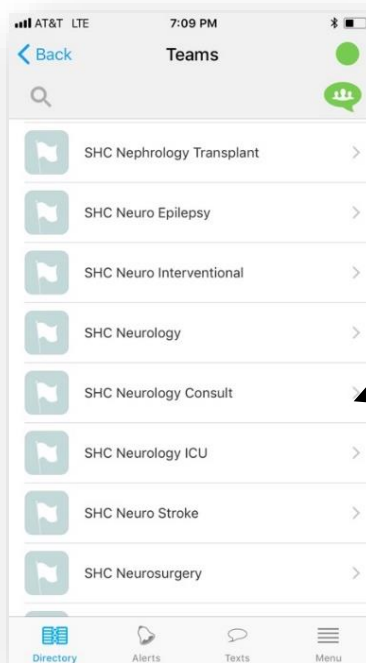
AT&T LTE 7:09 PM

Back Teams

SHC Nephrology Transplant

SHC Neuro Epilepsy

SHC Neuro Interventional

SHC Neurology

SHC Neurology Consult

SHC Neurology ICU

SHC Neuro Stroke

SHC Neurosurgery

Directory Alerts Texts Menu